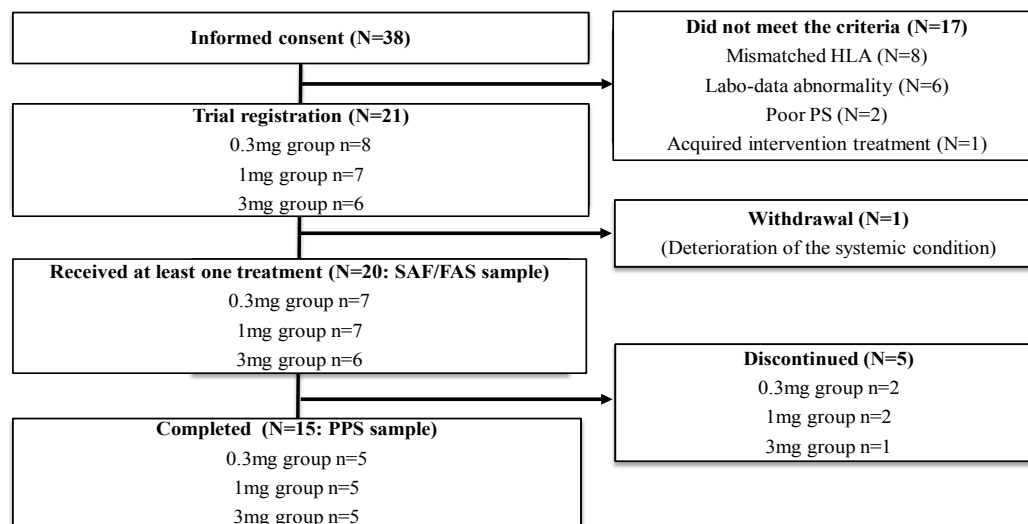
Informed consent (N=38)

Did not meet the criteria (N=17)
Mismatched HLA (N=8)
Labo-data abnormality (N=6)
Poor PS (N=2)
Acquired intervention treatment (N=1)

Trial registration (N=21)
0.3mg group n=8
1mg group n=7
3mg group n=6

Withdrawal (N=1)
(Deterioration of the systemic condition)

Received at least one treatment (N=20: SAF/FAS sample)
0.3mg group n=7
1mg group n=7
3mg group n=6

Discontinued (N=5)
0.3mg group n=2
1mg group n=2
3mg group n=1

Completed (N=15: PPS sample)
0.3mg group n=5
1mg group n=5
3mg group n=5